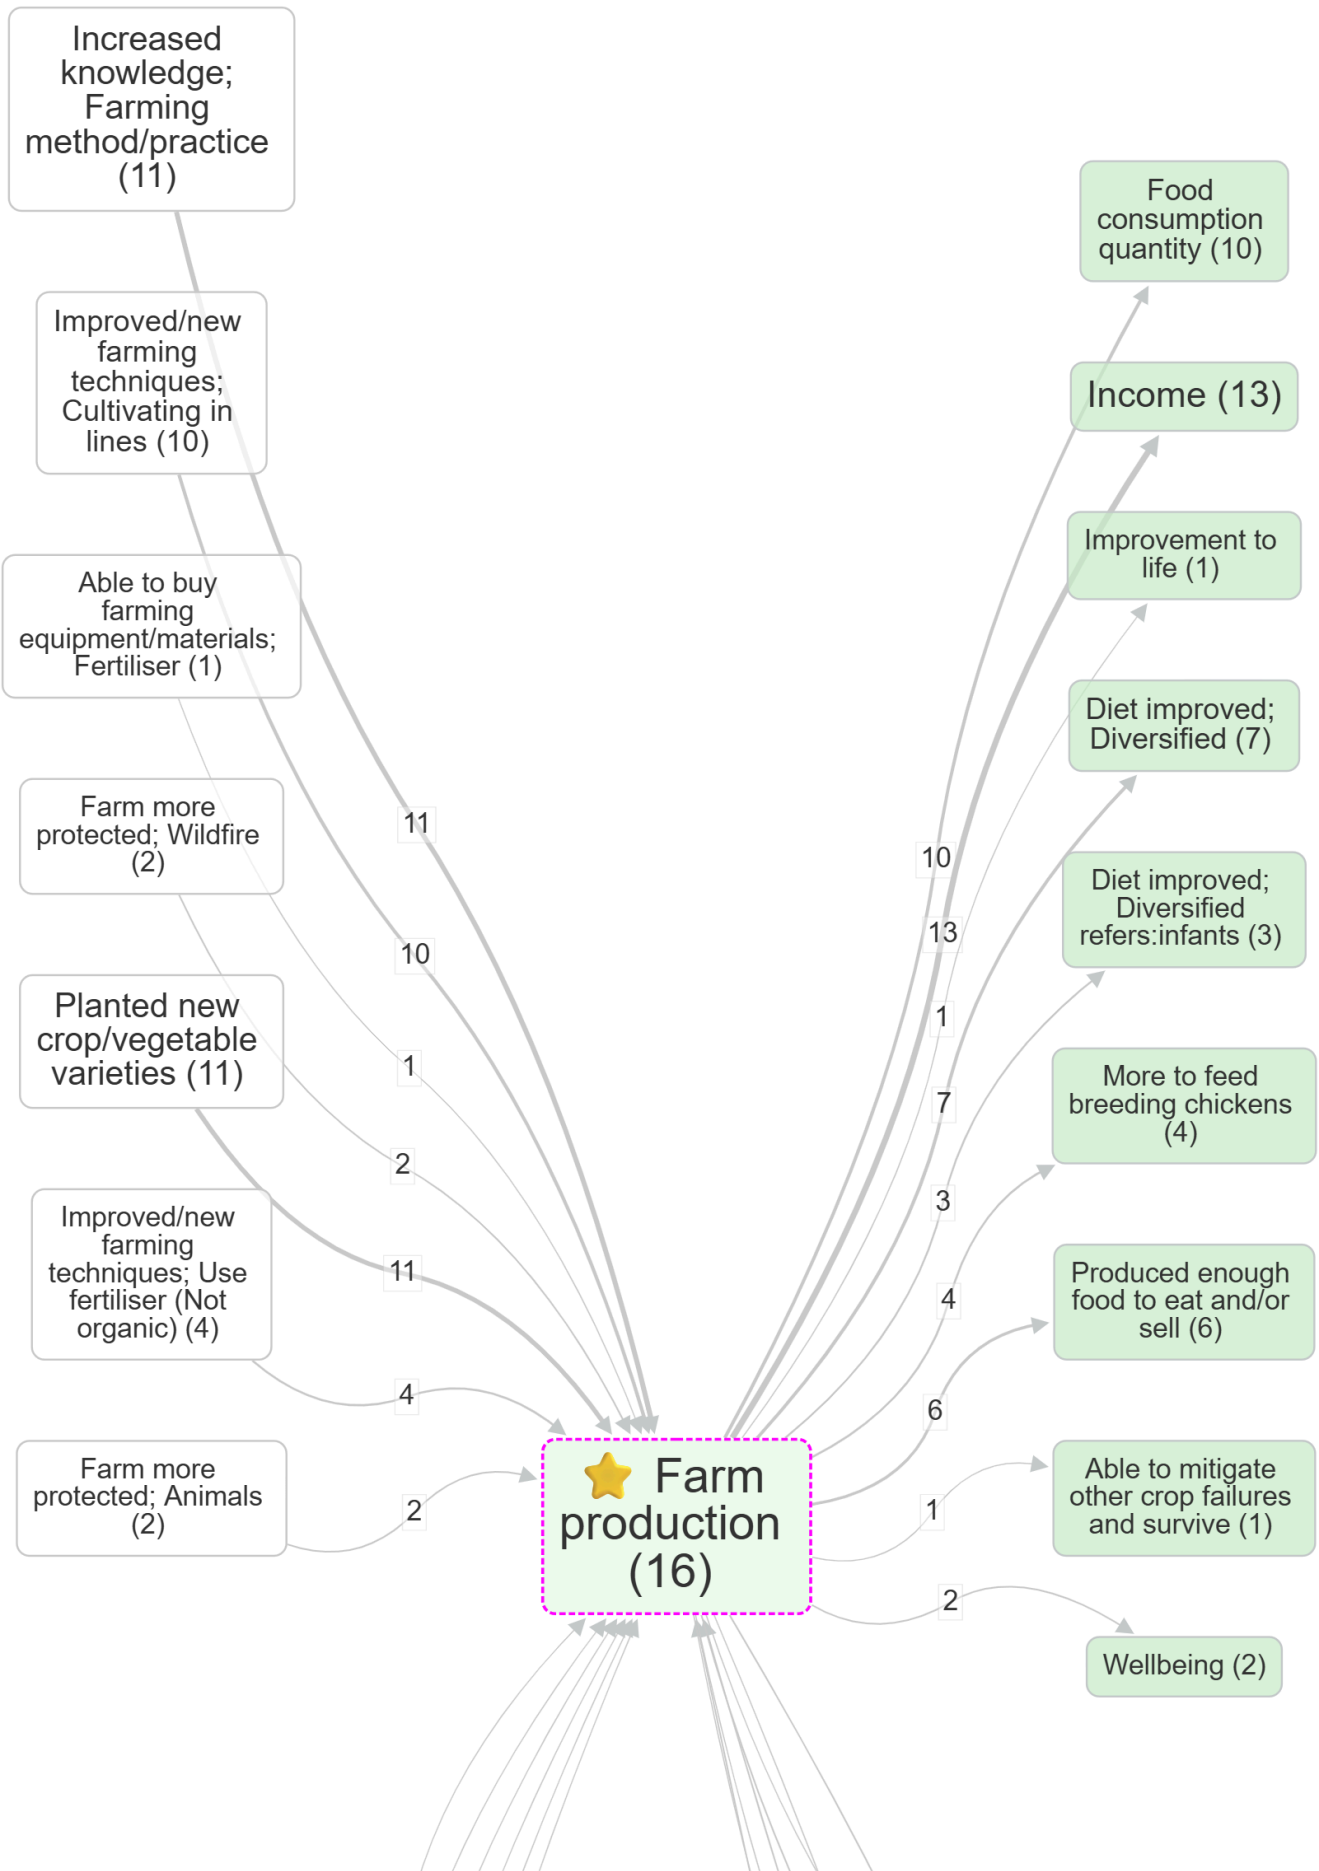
Increased knowledge; Farming method/practice (11)

Improved/new farming techniques; Cultivating in lines (10)

Able to buy farming equipment/materials; Fertiliser (1)

Farm more protected; Wildfire (2)

Planted new crop/vegetable varieties (11)

Improved/new farming techniques; Use fertiliser (Not organic) (4)

Farm more protected; Animals (2)

11

10

1

2

11

4

2

Farm production (16)

Food consumption quantity (10)

Income (13)

Improvement to life (1)

Diet improved; Diversified (7)

Diet improved; Diversified refers:infants (3)

More to feed breeding chickens (4)

Produced enough food to eat and/or sell (6)

Able to mitigate other crop failures and survive (1)

Wellbeing (2)

10

13

1

7

3

4

6

1

2